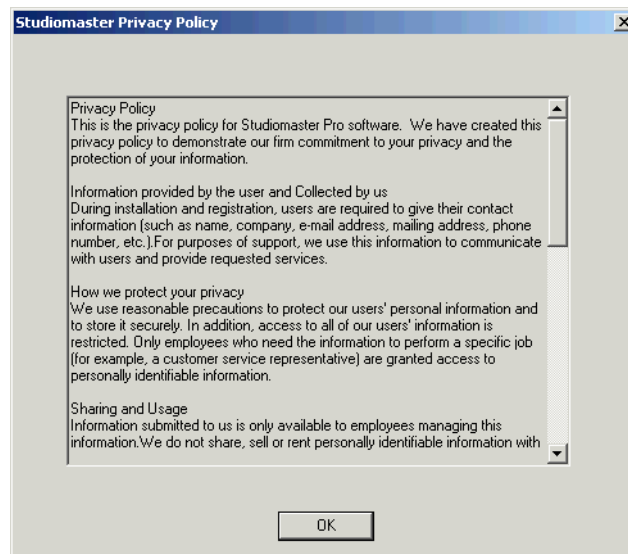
Studiomaster Privacy Policy

Privacy Policy
This is the privacy policy for Studiomaster Pro software. We have created this privacy policy to demonstrate our firm commitment to your privacy and the protection of your information.

Information provided by the user and Collected by us
During installation and registration, users are required to give their contact information (such as name, company, e-mail address, mailing address, phone number, etc.).For purposes of support, we use this information to communicate with users and provide requested services.

How we protect your privacy
We use reasonable precautions to protect our users' personal information and to store it securely. In addition, access to all of our users' information is restricted. Only employees who need the information to perform a specific job (for example, a customer service representative) are granted access to personally identifiable information.

Sharing and Usage
Information submitted to us is only available to employees managing this information.We do not share, sell or rent personally identifiable information with

OK